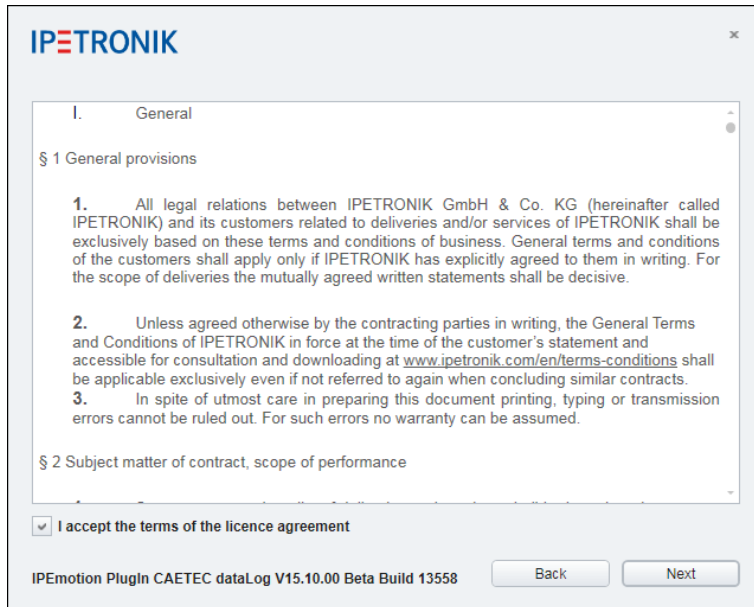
IPETRONIK

×

I. General

§ 1 General provisions

1. All legal relations between IPETRONIK GmbH & Co. KG (hereinafter called IPETRONIK) and its customers related to deliveries and/or services of IPETRONIK shall be exclusively based on these terms and conditions of business. General terms and conditions of the customers shall apply only if IPETRONIK has explicitly agreed to them in writing. For the scope of deliveries the mutually agreed written statements shall be decisive.

2. Unless agreed otherwise by the contracting parties in writing, the General Terms and Conditions of IPETRONIK in force at the time of the customer's statement and accessible for consultation and downloading at www.ipetronik.com/en/terms-conditions shall be applicable exclusively even if not referred to again when concluding similar contracts.
3. In spite of utmost care in preparing this document printing, typing or transmission errors cannot be ruled out. For such errors no warranty can be assumed.

§ 2 Subject matter of contract, scope of performance

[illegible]

I accept the terms of the licence agreement

IPEmotion PlugIn CAETEC dataLog V15.10.00 Beta Build 13558

Back

Next